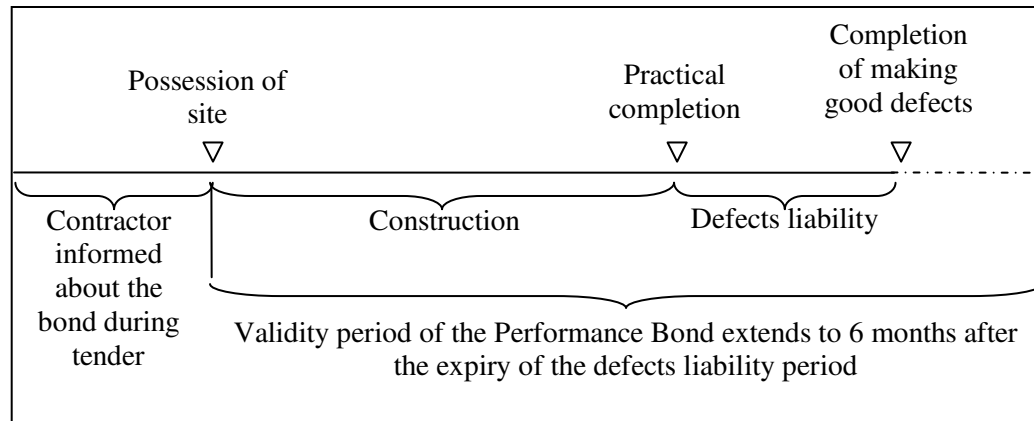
Possession of site

Practical completion

Completion of making good defects

Contractor informed about the bond during tender

Construction

Defects liability

Validity period of the Performance Bond extends to 6 months after the expiry of the defects liability period